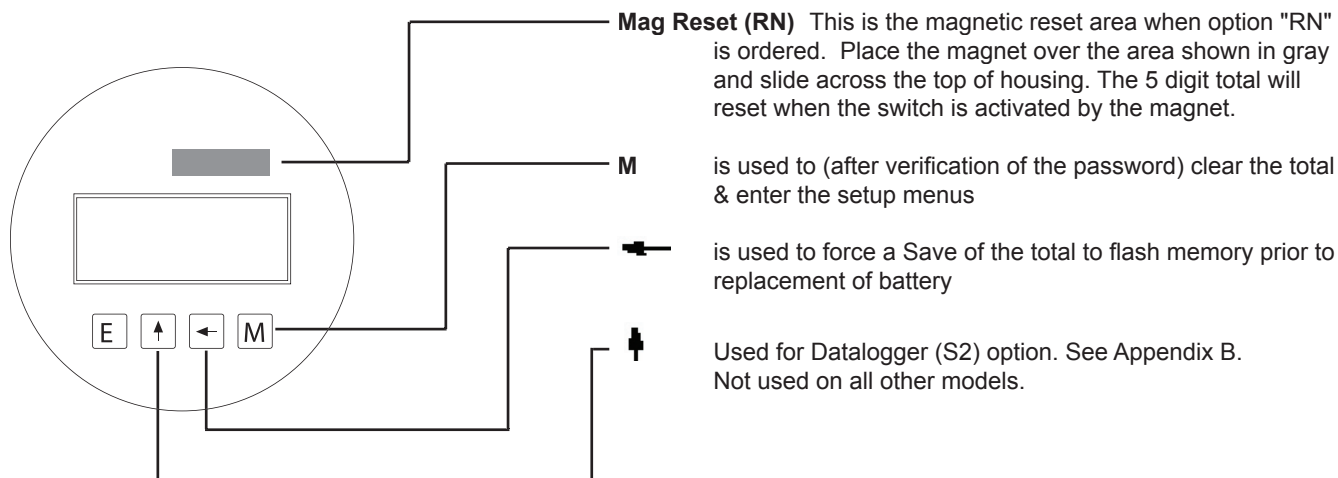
**Mag Reset (RN)** This is the magnetic reset area when option "RN" is ordered. Place the magnet over the area shown in gray and slide across the top of housing. The 5 digit total will reset when the switch is activated by the magnet.

**M** is used to (after verification of the password) clear the total & enter the setup menus

← is used to force a Save of the total to flash memory prior to replacement of battery

↑ Used for Datalogger (S2) option. See Appendix B. Not used on all other models.

E ↑ ← M